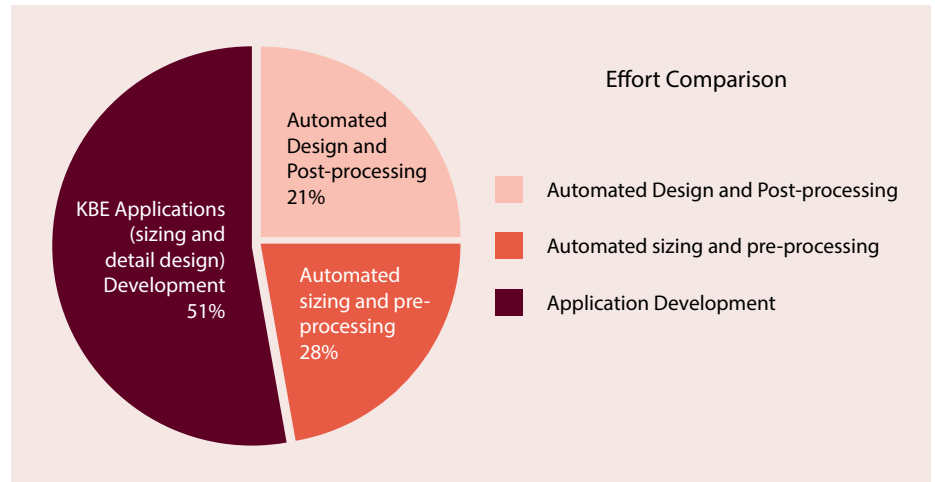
KBE Applications (sizing and detail design) Development 51%

Automated Design and Post-processing 21%

Automated sizing and pre-processing 28%

Effort Comparison

Automated Design and Post-processing

Automated sizing and pre-processing

Application Development